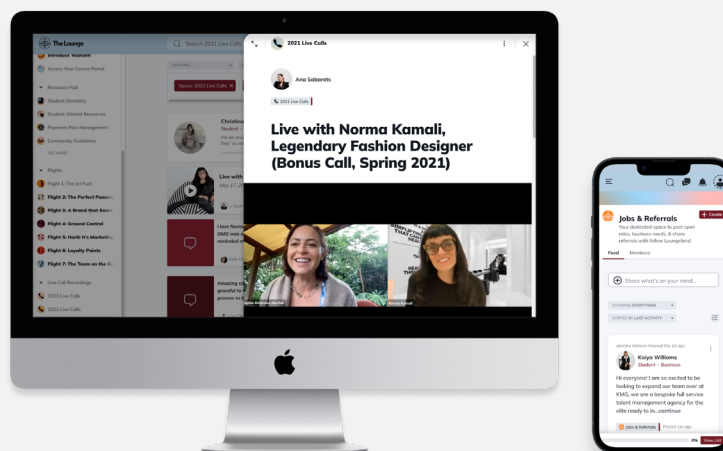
The Lounge

Search 2021 Live Calls

Introduce Yourself!

Access Your Course Portal

Resource Hub

Student Directory

Student-Shared Resources

Payment Plan Management

Community Guidelines

SEE MORE

Flights

Flight 1: The Jet Fuel

Flight 2: The Perfect Passen

Flight 3: A Brand that Soars

Flight 4: Ground Control

Flight 5: Hack! It's Marketin

Flight 6: Loyalty Points

Flight 7: The Team on the G

Live Call Recordings

2022 Live Calls

2021 Live Calls

Space: 2021 Live Calls

Christine

Student

Live with

Mar 17

I have Norma

OMG was

reminded m

Amazing co

grateful to

process is it

2021 Live Calls

Ana Sabarots

2021 Live Calls

Live with Norma Kamali, Legendary Fashion Designer (Bonus Call, Spring 2021)

Jobs & Referrals

Your dedicated space to post open roles, business needs, & share referrals with fellow Loungeders!

+ Create

Feed

Members

Share what's on your mind...

SHOWING EVERYTHING

SORTED BY LAST ACTIVITY

Kaiya Williams

Student • Business

Hi everyone! I am so excited to be looking to expand our team over at KMG, we are a bespoke full service talent management agency for the elite ready to in...continue

Jobs & Referrals

0%

View List